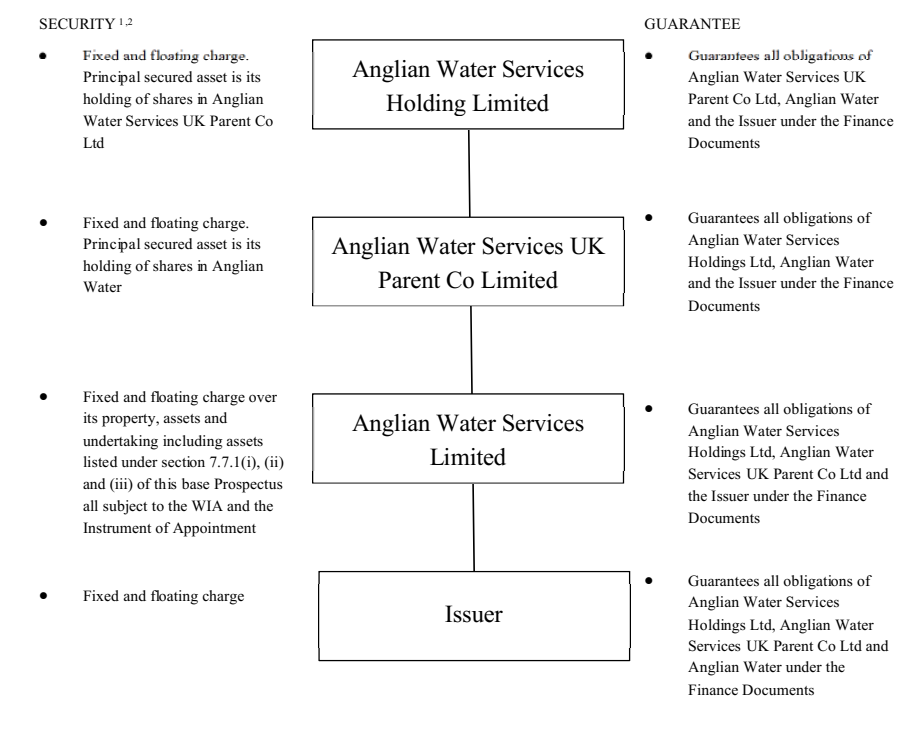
SECURITY $^{1,2}$

GUARANTEE

Anglian Water Services Holding Limited

- Fixed and floating charge. Principal secured asset is its holding of shares in Anglian Water Services UK Parent Co Ltd

- Guarantees all obligations of Anglian Water Services UK Parent Co Ltd, Anglian Water and the Issuer under the Finance Documents

Anglian Water Services UK Parent Co Limited

- Fixed and floating charge. Principal secured asset is its holding of shares in Anglian Water

- Guarantees all obligations of Anglian Water Services Holdings Ltd, Anglian Water and the Issuer under the Finance Documents

Anglian Water Services Limited

- Fixed and floating charge over its property, assets and undertaking including assets listed under section 7.7.1(i), (ii) and (iii) of this base Prospectus all subject to the WIA and the Instrument of Appointment

- Guarantees all obligations of Anglian Water Services Holdings Ltd, Anglian Water Services UK Parent Co Ltd and the Issuer under the Finance Documents

Issuer

- Fixed and floating charge

- Guarantees all obligations of Anglian Water Services Holdings Ltd, Anglian Water Services UK Parent Co Ltd and Anglian Water under the Finance Documents